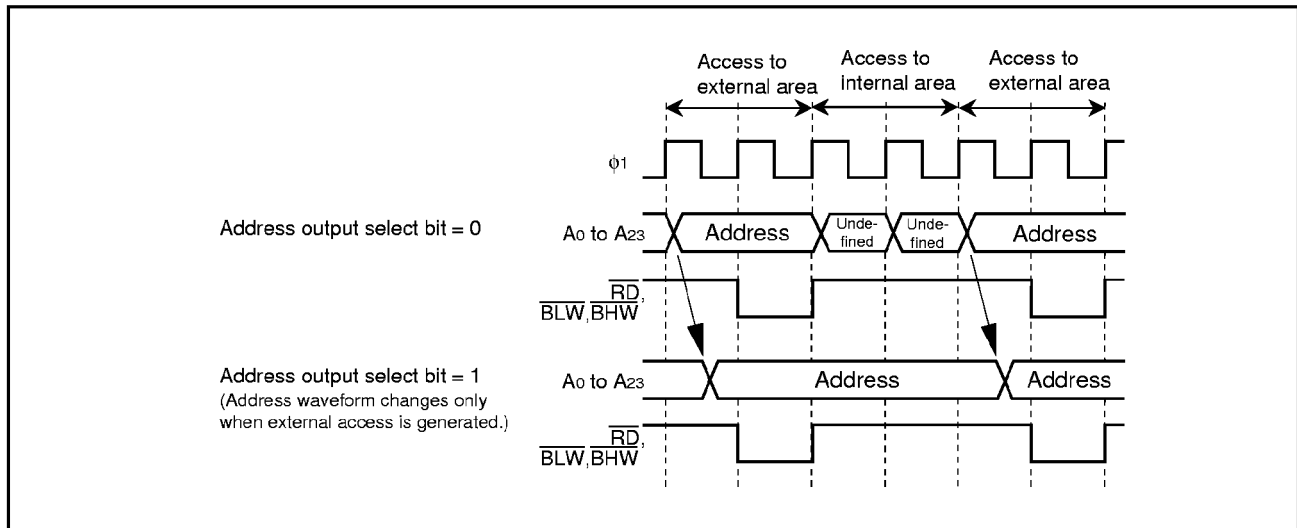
Access to external area

Access to internal area

Access to external area

$\phi 1$

Address output select bit = 0

$A_0$ to $A_{23}$

Address

Undefined

Undefined

Address

$\overline{RD}$, $\overline{BLW}$, $\overline{BHW}$

Address output select bit = 1
(Address waveform changes only when external access is generated.)

$A_0$ to $A_{23}$

Address

Address

$\overline{RD}$, $\overline{BLW}$, $\overline{BHW}$